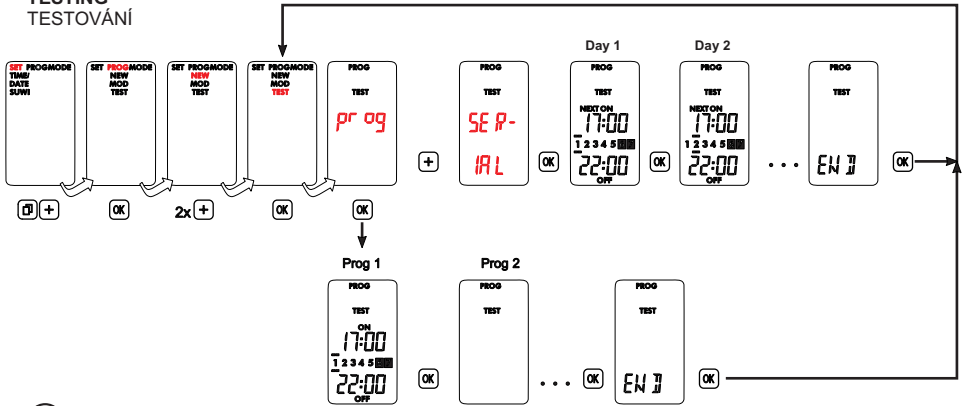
TESTING
TESTOVÁNÍ

SET PROGMODE
TIME/
DATE
SUWI

SET PROGMODE
NEW
MOD
TEST

SET PROGMODE
NEW
MOD
TEST

SET PROGMODE
NEW
MOD
TEST

PROG
TEST
pr og

+

PROG
SE R-
IA L

OK

Day 1
PROG
TEST
NEXT ON
17:00
1 2 3 4 5
22:00
OFF

OK

Day 2
PROG
TEST
NEXT ON
17:00
1 2 3 4 5
22:00
OFF

OK

. . .

PROG
TEST
EN D

OK

+

OK

2x +

OK

OK

Prog 1
PROG
TEST
ON
17:00
1 2 3 4 5
22:00
OFF

OK

Prog 2
PROG
TEST

. . .

OK

PROG
TEST
EN D

OK